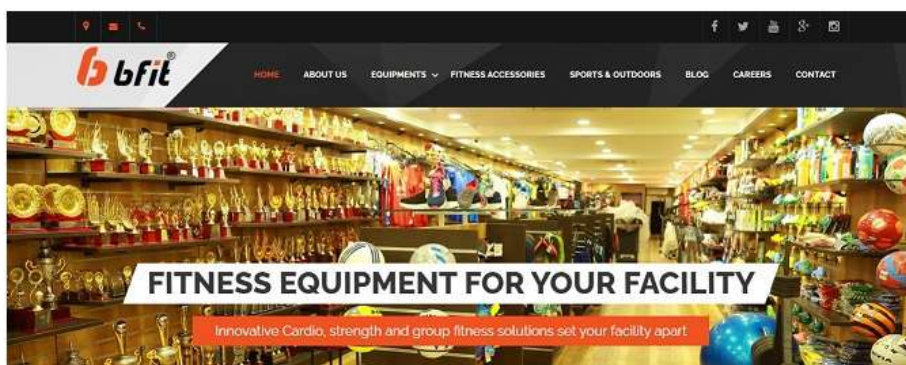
bfit®

HOME ABOUT US EQUIPMENTS FITNESS ACCESSORIES SPORTS & OUTDOORS BLOG CAREERS CONTACT

FITNESS EQUIPMENT FOR YOUR FACILITY

Innovative Cardio, strength and group fitness solutions set your facility apart